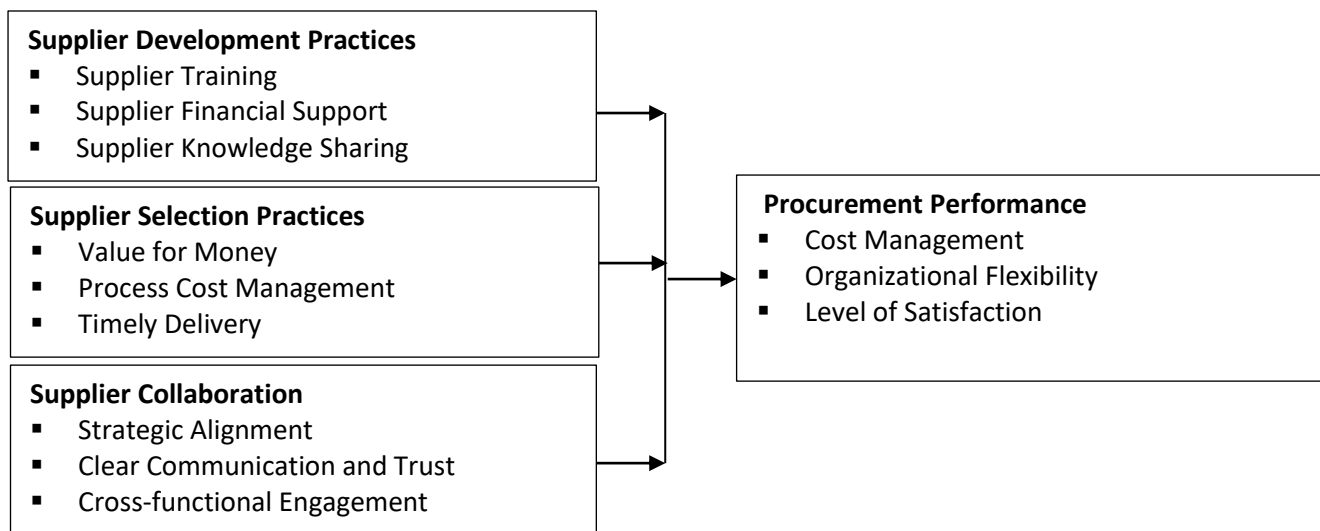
**Supplier Development Practices**
- Supplier Training
- Supplier Financial Support
- Supplier Knowledge Sharing

**Supplier Selection Practices**
- Value for Money
- Process Cost Management
- Timely Delivery

**Supplier Collaboration**
- Strategic Alignment
- Clear Communication and Trust
- Cross-functional Engagement

**Procurement Performance**
- Cost Management
- Organizational Flexibility
- Level of Satisfaction